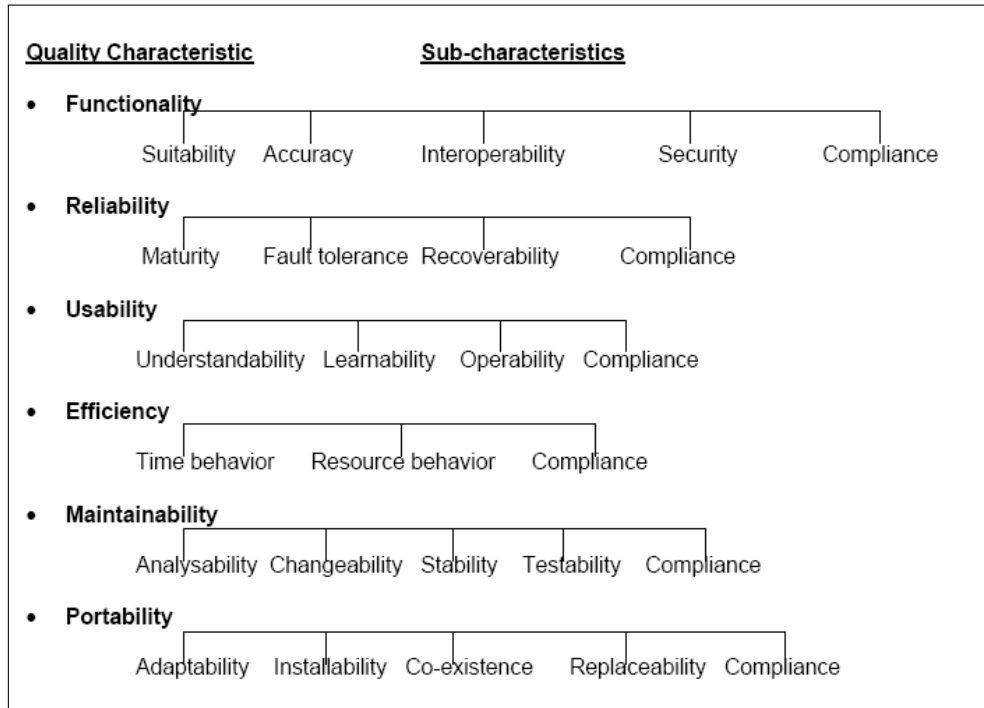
Quality Characteristic Sub-characteristics

• Functionality

Suitability Accuracy Interoperability Security Compliance

• Reliability

Maturity Fault tolerance Recoverability Compliance

• Usability

Understandability Learnability Operability Compliance

• Efficiency

Time behavior Resource behavior Compliance

• Maintainability

Analysability Changeability Stability Testability Compliance

• Portability

Adaptability Installability Co-existence Replaceability Compliance